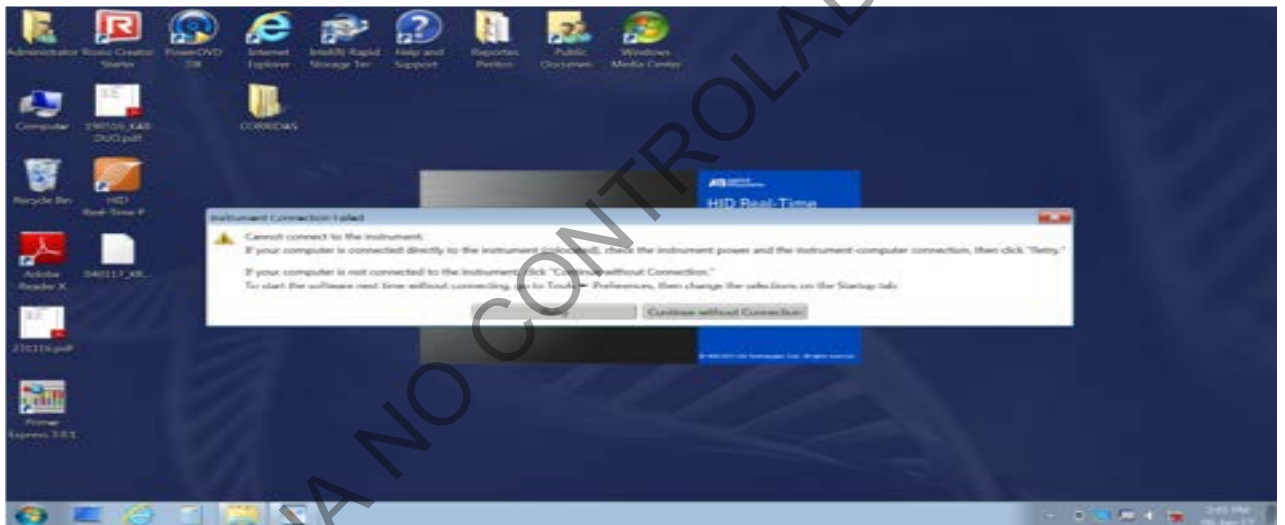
Administrator Roxio Creator Starter PowerDVD DX Internet Explorer Intel(R) Rapid Storage Tec Help and Support Reportes Perfiles Public Documents Windows Media Center

Computer 150516_KAB DUO.pdf CORRIDAS

Recycle Bin HID Real-Time P

Adobe Reader X 040117_KR...

231116.pdf

Primer Express 3.0.1

HID Real-Time

Instrument Connection Failed

Cannot connect to the instrument.

If your computer is connected directly to the instrument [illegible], check the instrument power and the instrument-computer connection, then click "Retry."

If your computer is not connected to the instrument, click "Continue without Connection."

To start the software next time without connecting, go to Tools > Preferences, then change the selections on the Startup tab.

Retry Continue without Connection

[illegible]

COPIA NO CONTROLADA

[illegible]